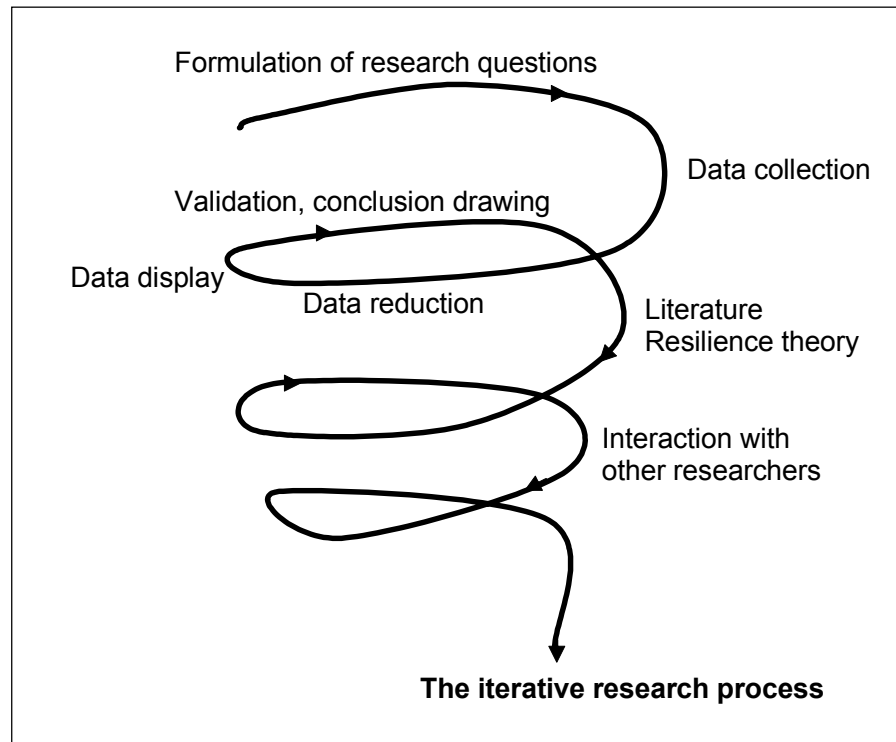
Formulation of research questions

Data collection

Validation, conclusion drawing

Data display

Data reduction

Literature
Resilience theory

Interaction with
other researchers

**The iterative research process**